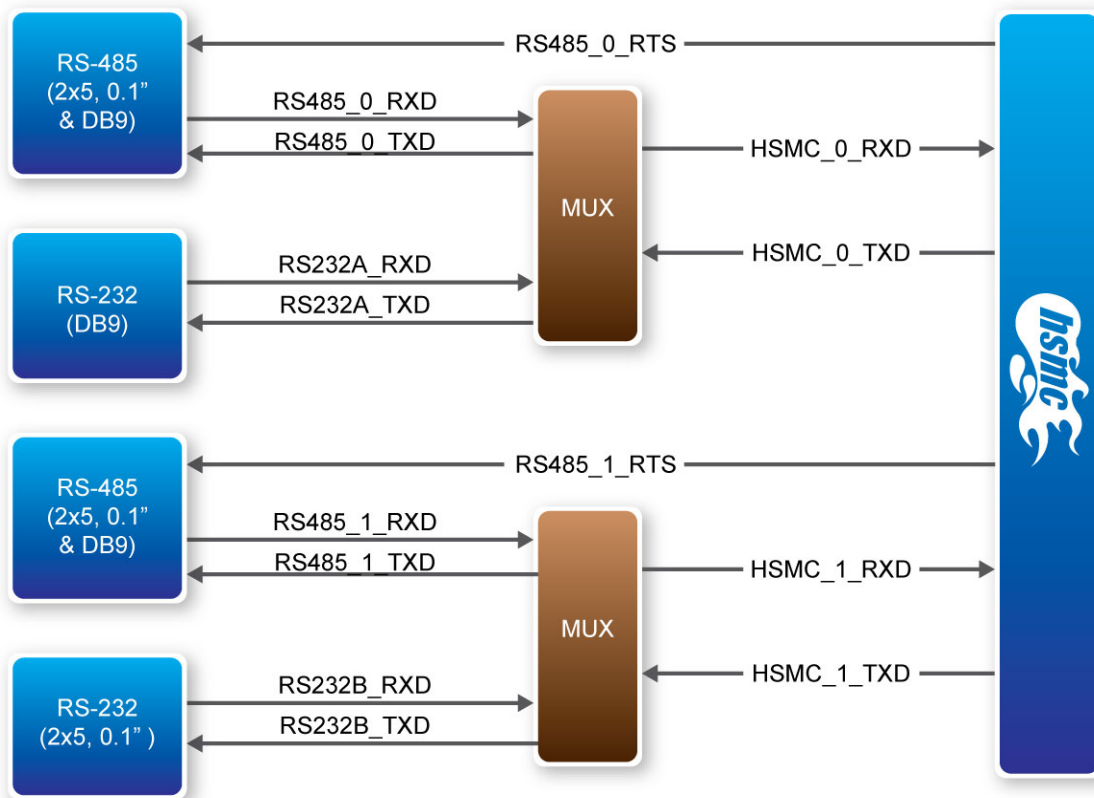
RS-485
(2x5, 0.1"
& DB9)

RS485_0_RTS

RS485_0_RXD

RS485_0_TXD

MUX

HSMC_0_RXD

HSMC_0_TXD

RS-232
(DB9)

RS232A_RXD

RS232A_TXD

hsmc

RS-485
(2x5, 0.1"
& DB9)

RS485_1_RTS

RS485_1_RXD

RS485_1_TXD

MUX

HSMC_1_RXD

HSMC_1_TXD

RS-232
(2x5, 0.1" )

RS232B_RXD

RS232B_TXD